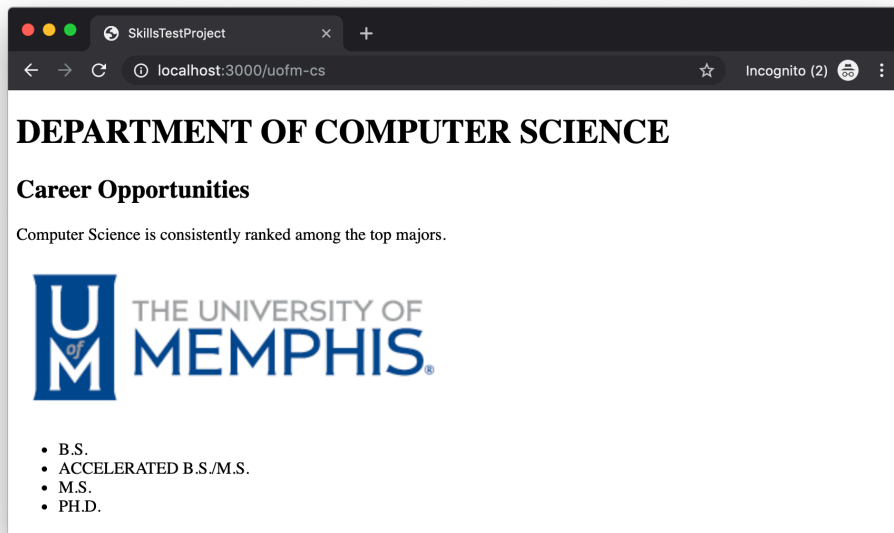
SkillsTestProject ×
+
localhost:3000/uofm-cs
Incognito (2)

DEPARTMENT OF COMPUTER SCIENCE

Career Opportunities

Computer Science is consistently ranked among the top majors.

U of M
THE UNIVERSITY OF
MEMPHIS®

- B.S.
- ACCELERATED B.S./M.S.
- M.S.
- PH.D.